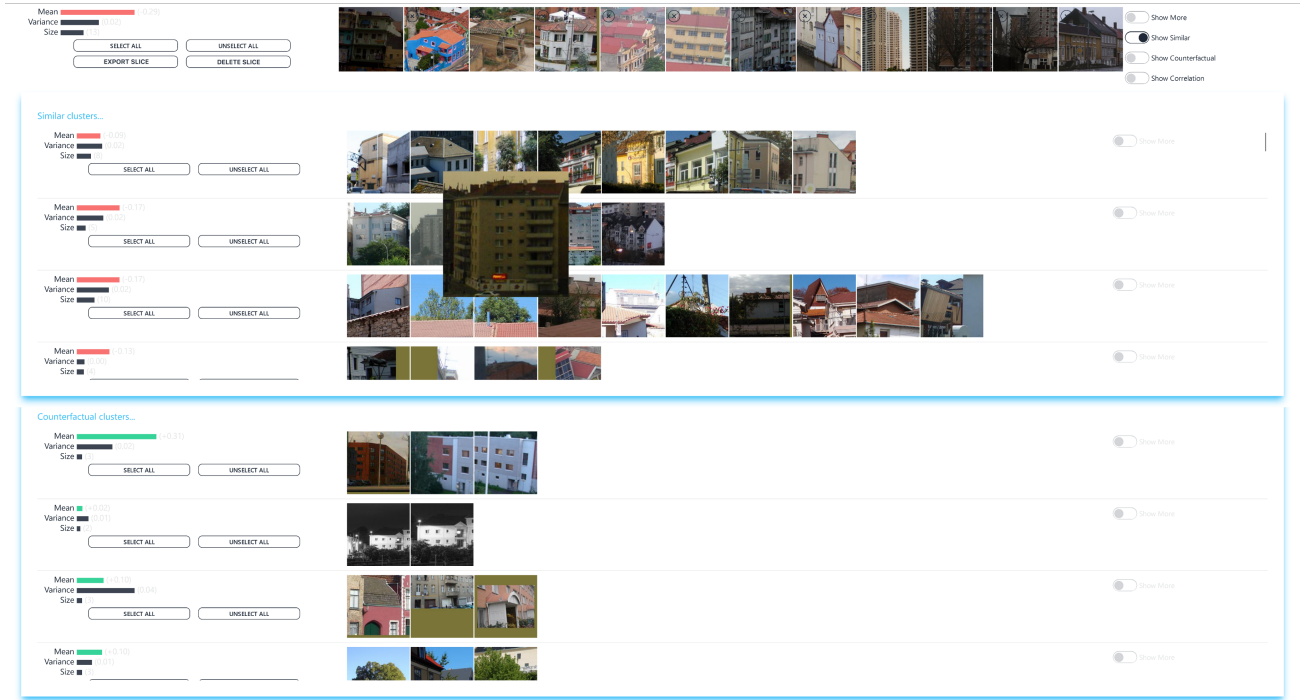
Mean (-0.29)
Variance (0.02)
Size (13)
SELECT ALL
UNSELECT ALL
EXPORT SLICE
DELETE SLICE

Show More
Show Similar
Show Counterfactual
Show Correlation

Similar clusters...

Mean (-0.09)
Variance (0.02)
Size (8)
SELECT ALL
UNSELECT ALL
Show More

Mean (-0.17)
Variance (0.02)
Size (4)
SELECT ALL
UNSELECT ALL
Show More

Mean (-0.17)
Variance (0.03)
Size (10)
SELECT ALL
UNSELECT ALL
Show More

Mean (-0.15)
Variance (0.00)
Size (4)
Show More

Counterfactual clusters...

Mean (+0.31)
Variance (0.02)
Size (3)
SELECT ALL
UNSELECT ALL
Show More

Mean (+0.02)
Variance (0.01)
Size (2)
SELECT ALL
UNSELECT ALL
Show More

Mean (+0.10)
Variance (0.04)
Size (3)
SELECT ALL
UNSELECT ALL
Show More

Mean (+0.10)
Variance (0.01)
Size (3)
Show More